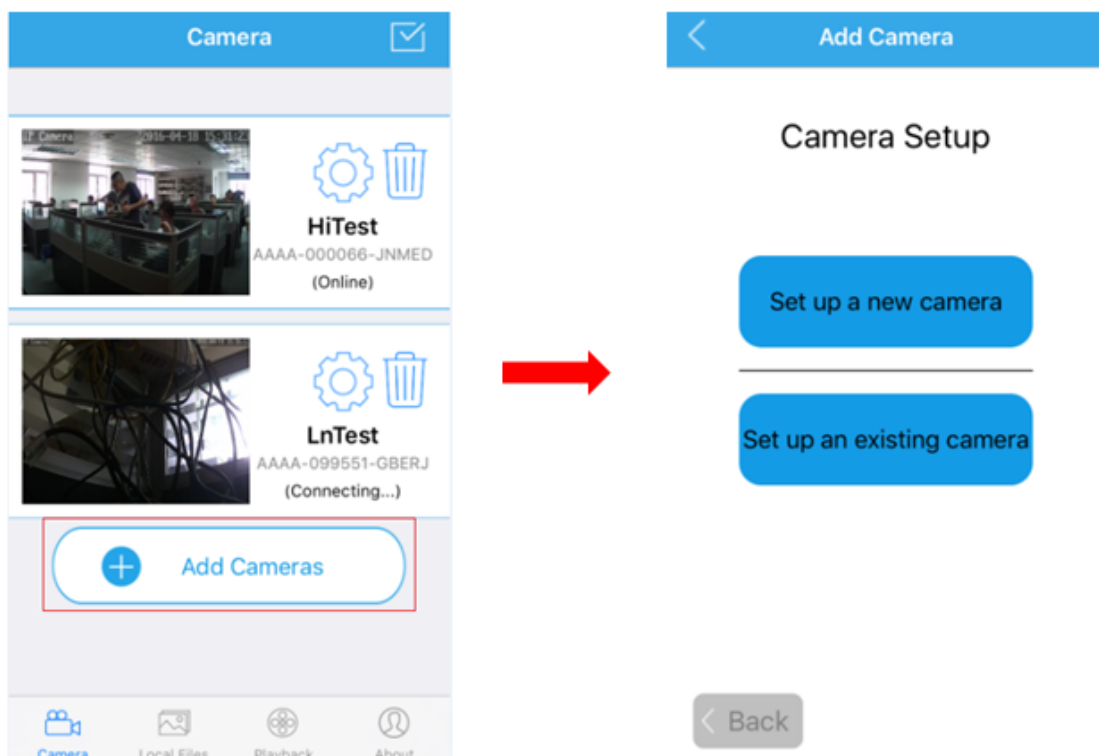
Camera

IP Camera 2016-04-18 15:31:23

HiTest
AAAA-000066-JNMED
(Online)

LnTest
AAAA-099551-GBERJ
(Connecting...)

Add Cameras

Camera
Local Files
Playback
About

Add Camera

Camera Setup

Set up a new camera

Set up an existing camera

Back